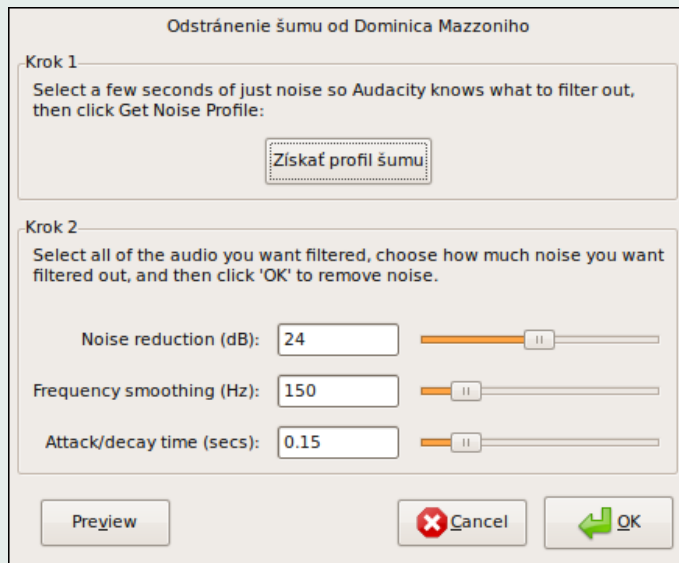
Odstránenie šumu od Dominica Mazzoniho

Krok 1

Select a few seconds of just noise so Audacity knows what to filter out, then click Get Noise Profile:

Získať profil šumu

Krok 2

Select all of the audio you want filtered, choose how much noise you want filtered out, and then click 'OK' to remove noise.

Noise reduction (dB): 24

Frequency smoothing (Hz): 150

Attack/decay time (secs): 0.15

Preview

Cancel

OK